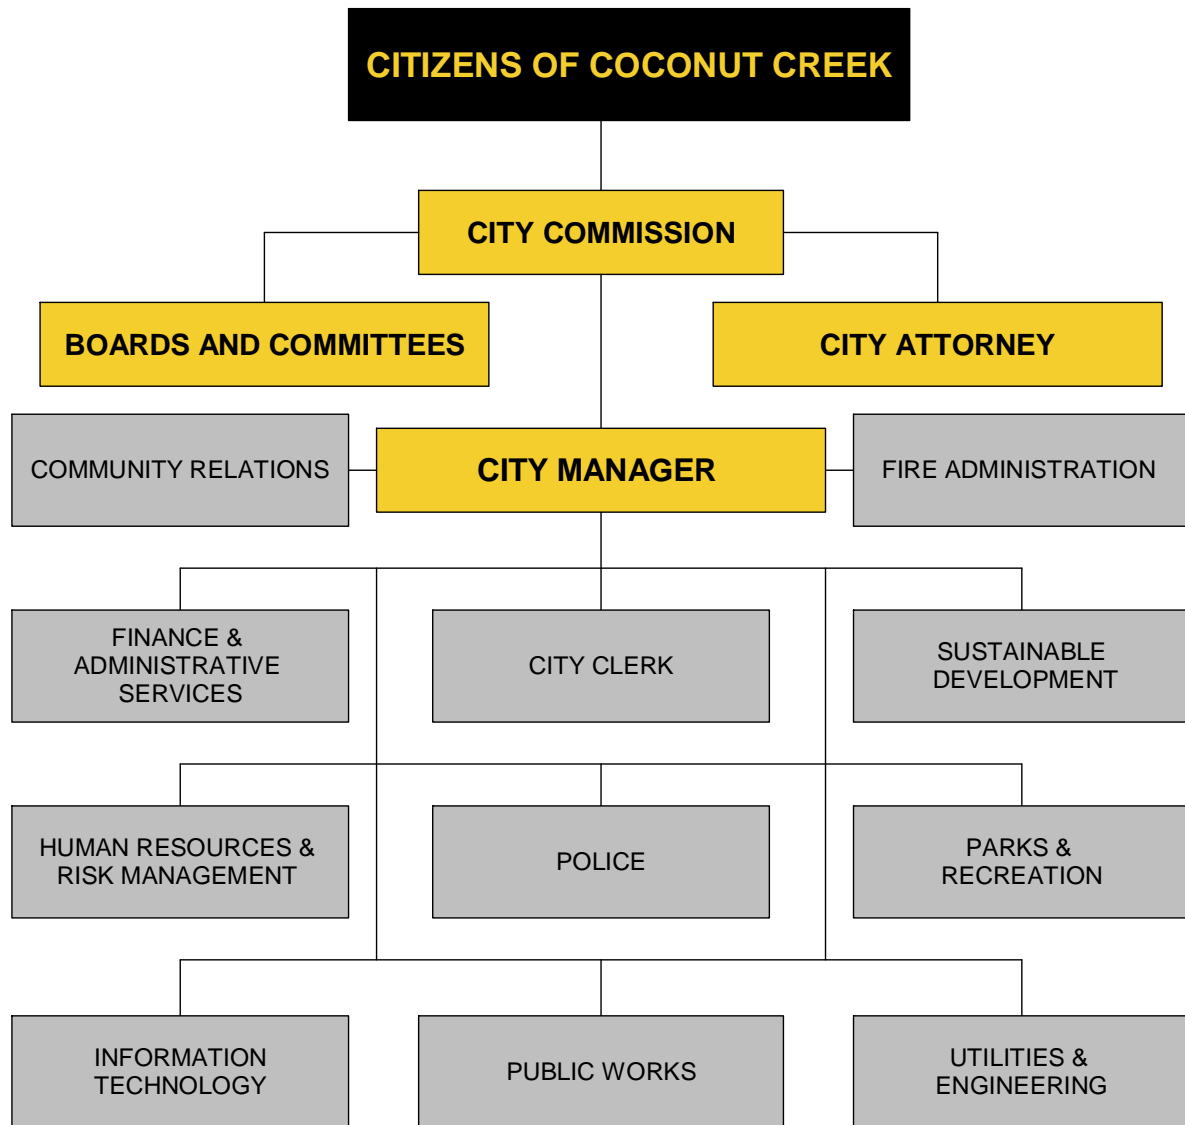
CITIZENS OF COCONUT CREEK

CITY COMMISSION

BOARDS AND COMMITTEES

CITY ATTORNEY

COMMUNITY RELATIONS

CITY MANAGER

FIRE ADMINISTRATION

FINANCE & ADMINISTRATIVE SERVICES

CITY CLERK

SUSTAINABLE DEVELOPMENT

HUMAN RESOURCES & RISK MANAGEMENT

POLICE

PARKS & RECREATION

INFORMATION TECHNOLOGY

PUBLIC WORKS

UTILITIES & ENGINEERING